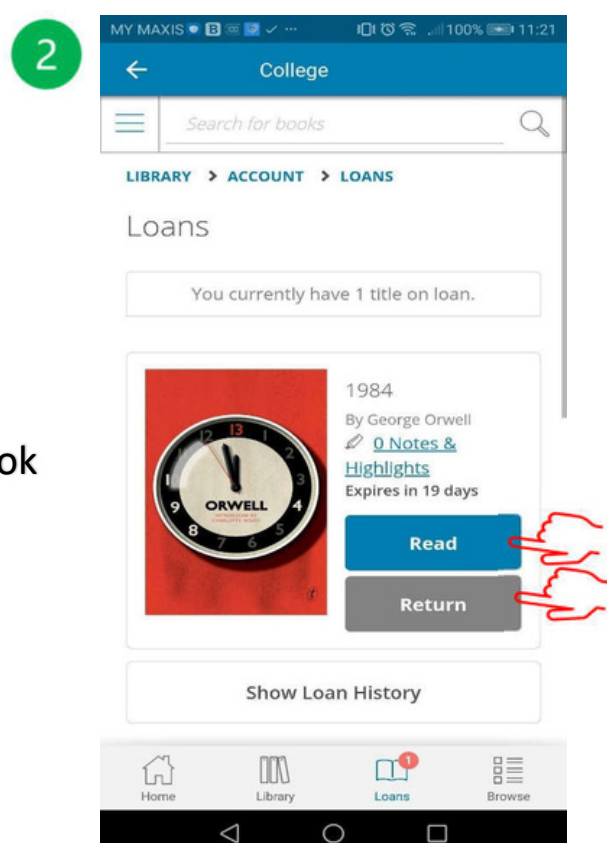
2

ok

MY MAXIS 100% 11:21

College

Search for books

LIBRARY > ACCOUNT > LOANS

Loans

You currently have 1 title on loan.

13
12 1 2 3 4 5 6 7 8 9
ORWELL
INTRODUCED BY CHARLOTTE ROCHE

1984

By George Orwell

0 Notes & Highlights

Expires in 19 days

Read

Return

Show Loan History

Home Library 1 Loans Browse